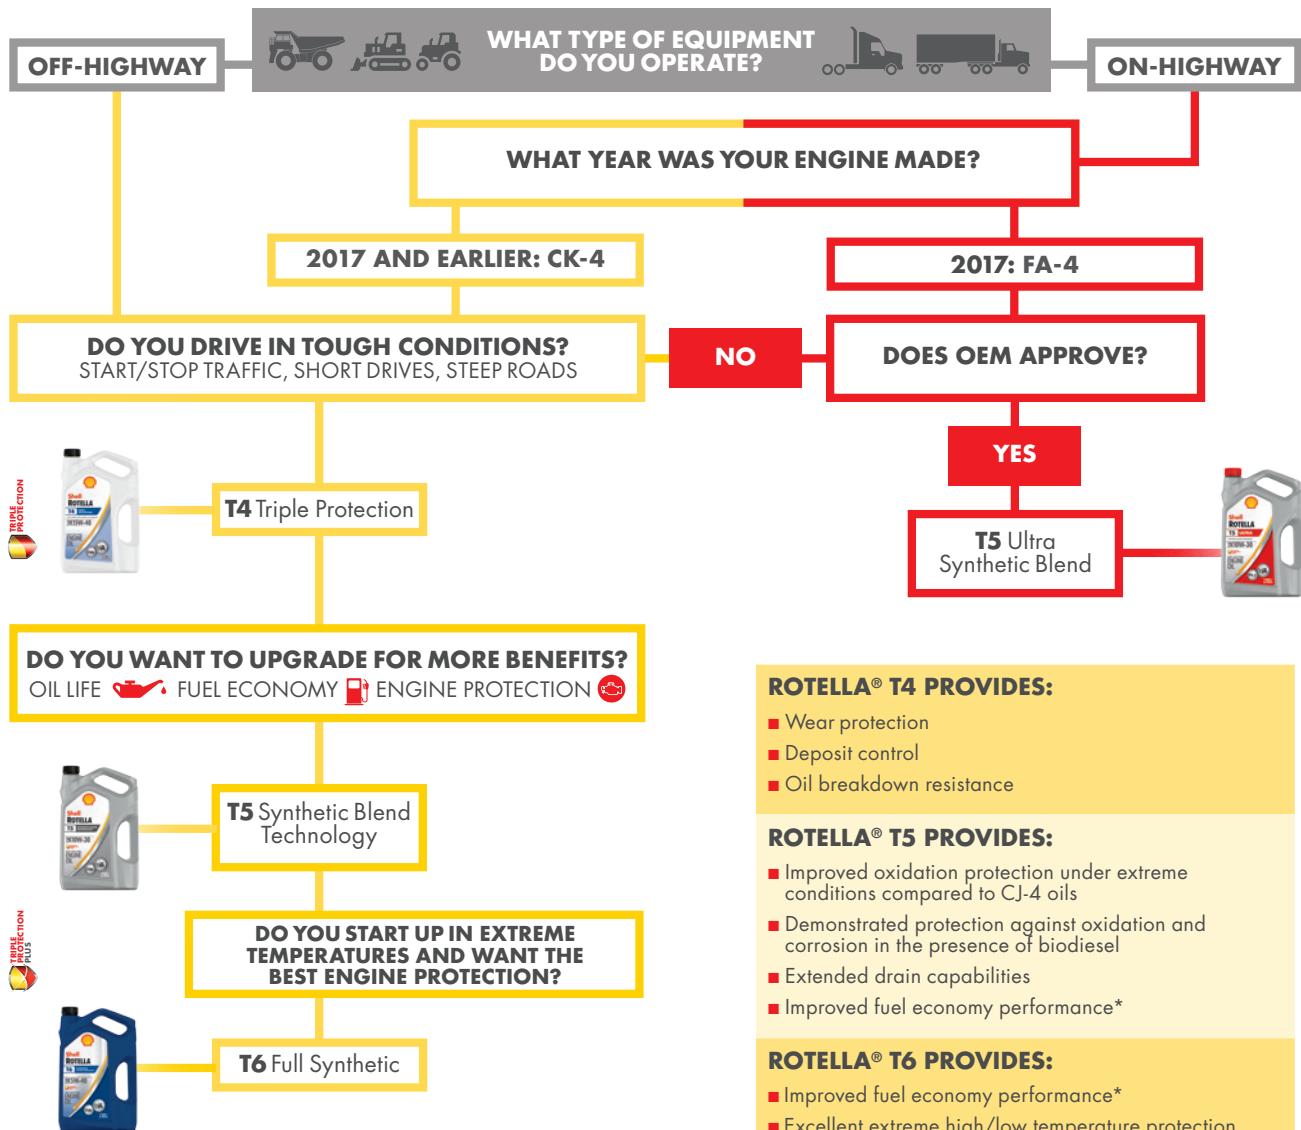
OFF-HIGHWAY

WHAT TYPE OF EQUIPMENT DO YOU OPERATE?

ON-HIGHWAY

WHAT YEAR WAS YOUR ENGINE MADE?

2017 AND EARLIER: CK-4

2017: FA-4

DO YOU DRIVE IN TOUGH CONDITIONS?
START/STOP TRAFFIC, SHORT DRIVES, STEEP ROADS

NO

DOES OEM APPROVE?

YES

TRIPLE PROTECTION

T4 Triple Protection

T5 Ultra Synthetic Blend

DO YOU WANT TO UPGRADE FOR MORE BENEFITS?
OIL LIFE FUEL ECONOMY ENGINE PROTECTION

T5 Synthetic Blend Technology

TRIPLE PROTECTION PLUS

DO YOU START UP IN EXTREME TEMPERATURES AND WANT THE BEST ENGINE PROTECTION?

T6 Full Synthetic

ROTELLA® T4 PROVIDES:
■ Wear protection
■ Deposit control
■ Oil breakdown resistance

ROTELLA® T5 PROVIDES:
■ Improved oxidation protection under extreme conditions compared to CJ-4 oils
■ Demonstrated protection against oxidation and corrosion in the presence of biodiesel
■ Extended drain capabilities
■ Improved fuel economy performance*

ROTELLA® T6 PROVIDES:
■ Improved fuel economy performance*
■ Excellent extreme high/low temperature protection